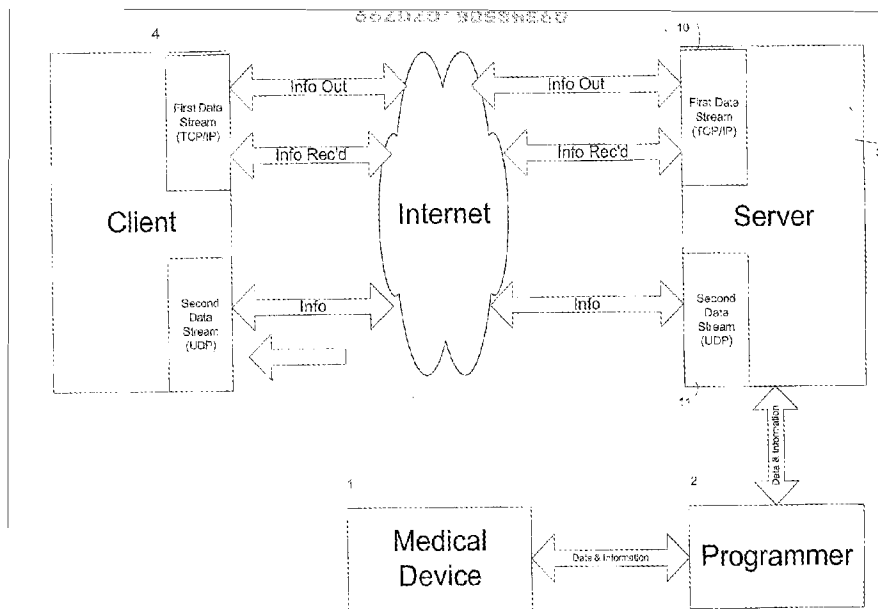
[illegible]

4

Info Out

First Data Stream (TCP/IP)

Info Rec'd

Client

Second Data Stream (UDP)

Info

Internet

Info Out

Info Rec'd

Info

10

First Data Stream (TCP/IP)

Server

Second Data Stream (UDP)

11

Data & Information

1

Medical Device

Data & Information

2

Programmer